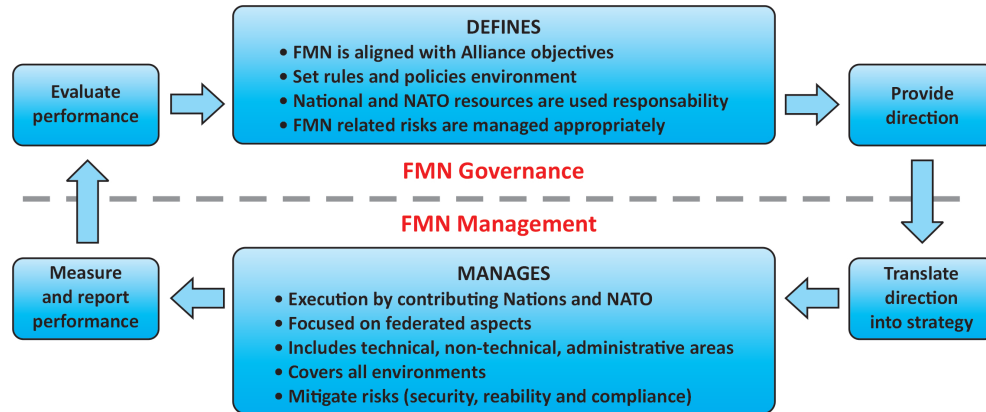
Evaluate performance

DEFINES
• FMN is aligned with Alliance objectives
• Set rules and policies environment
• National and NATO resources are used responsability
• FMN related risks are managed appropriately

Provide direction

FMN Governance

FMN Management

Translate direction into strategy

MANAGES
• Execution by contributing Nations and NATO
• Focused on federated aspects
• Includes technical, non-technical, administrative areas
• Covers all environments
• Mitigate risks (security, reability and compliance)

Measure and report performance